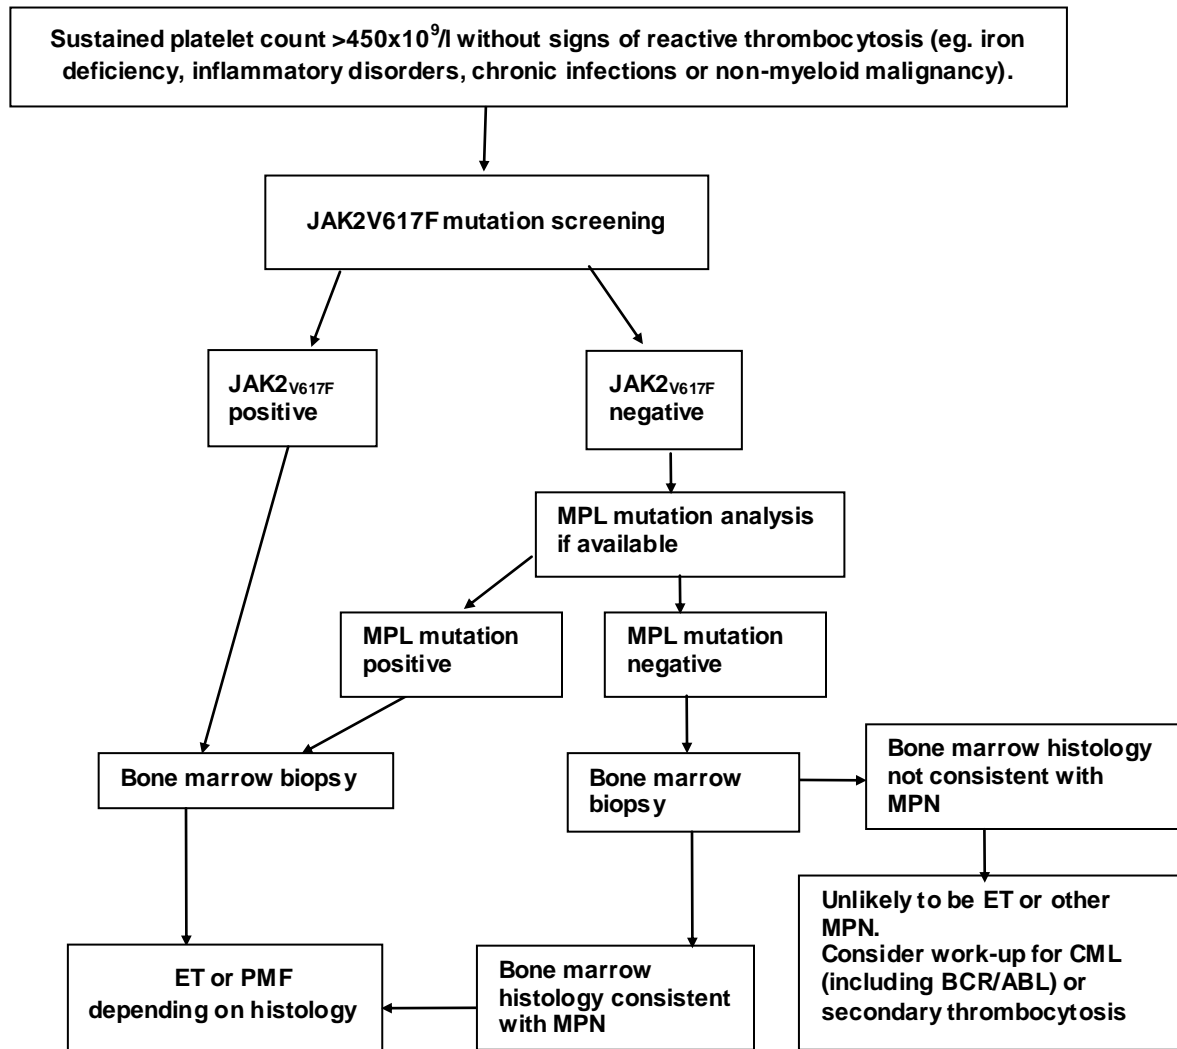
Sustained platelet count >450x10$^9$/l without signs of reactive thrombocytosis (eg. iron deficiency, inflammatory disorders, chronic infections or non-myeloid malignancy).

JAK2V617F mutation screening

JAK2$_{V617F}$ positive

JAK2$_{V617F}$ negative

MPL mutation analysis if available

MPL mutation positive

MPL mutation negative

Bone marrow biopsy

Bone marrow biopsy

Bone marrow histology not consistent with MPN

Unlikely to be ET or other MPN.
Consider work-up for CML (including BCR/ABL) or secondary thrombocytosis

ET or PMF depending on histology

Bone marrow histology consistent with MPN